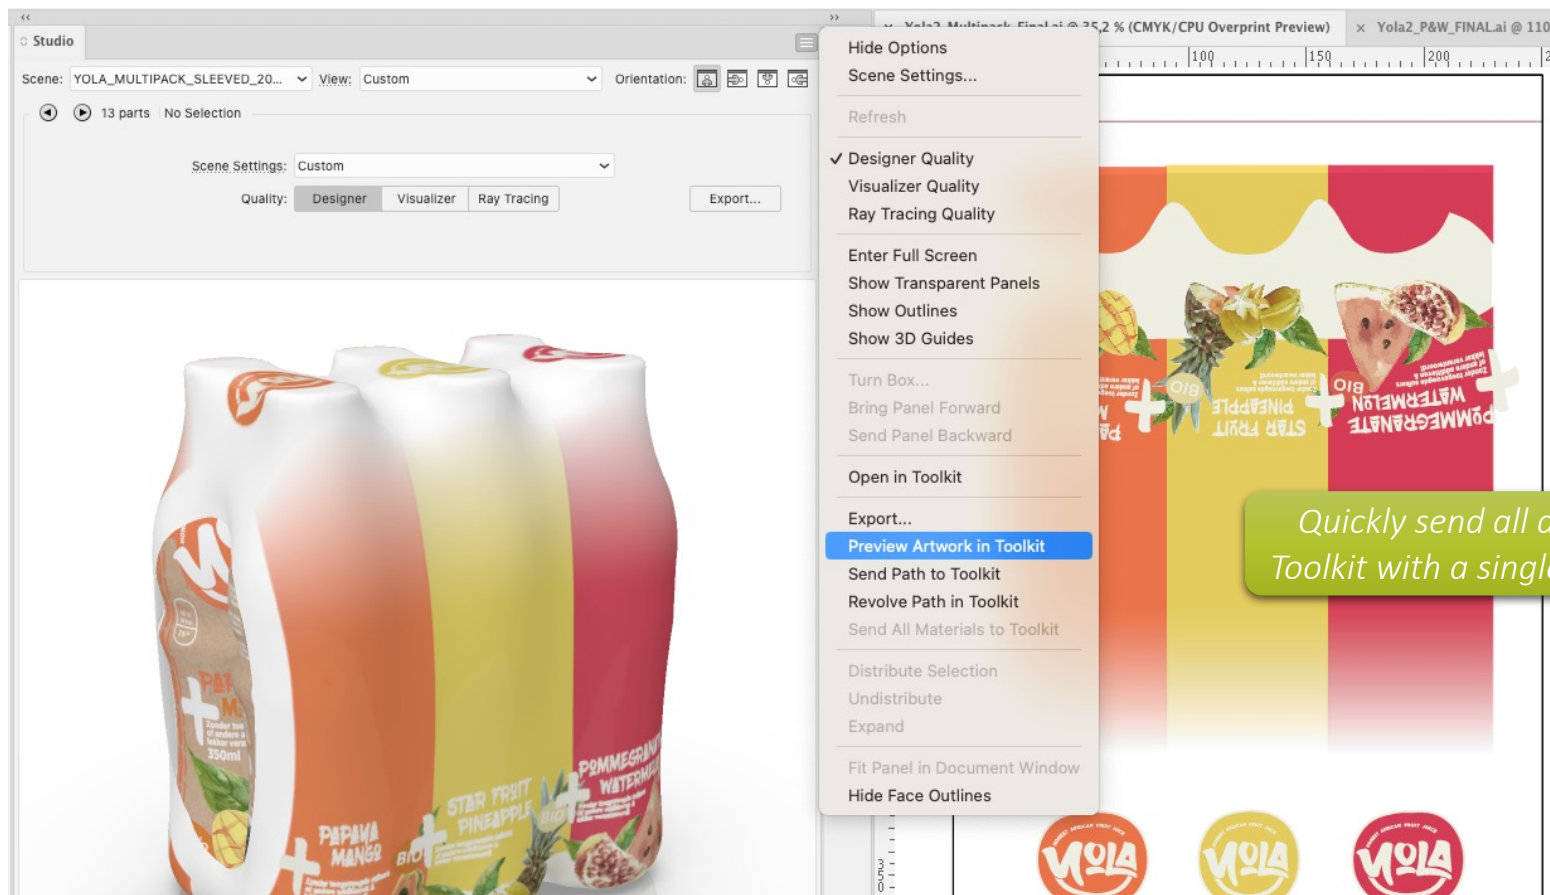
Studio

Scene: YOLA_MULTIPACK_SLEEVED_20... View: Custom Orientation:

13 parts No Selection

Scene Settings: Custom

Quality: Designer Visualizer Ray Tracing Export...

Yola2_Multipack_Final.ai @ 35,2 % (CMYK/CPU Overprint Preview) × Yola2_P&W_FINAL.ai @ 110

100 150 200

Hide Options
Scene Settings...
Refresh
✓ Designer Quality
Visualizer Quality
Ray Tracing Quality
Enter Full Screen
Show Transparent Panels
Show Outlines
Show 3D Guides
Turn Box...
Bring Panel Forward
Send Panel Backward
Open in Toolkit
Export...
Preview Artwork in Toolkit
Send Path to Toolkit
Revolve Path in Toolkit
Send All Materials to Toolkit
Distribute Selection
Undistribute
Expand
Fit Panel in Document Window
Hide Face Outlines

Quickly send all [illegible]
Toolkit with a singl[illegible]

PAPAYA MANGO
STAR FRUIT PINEAPPLE
POMMEGRANATE WATERMELON
BIO
350ml
YOLA YOLA YOLA